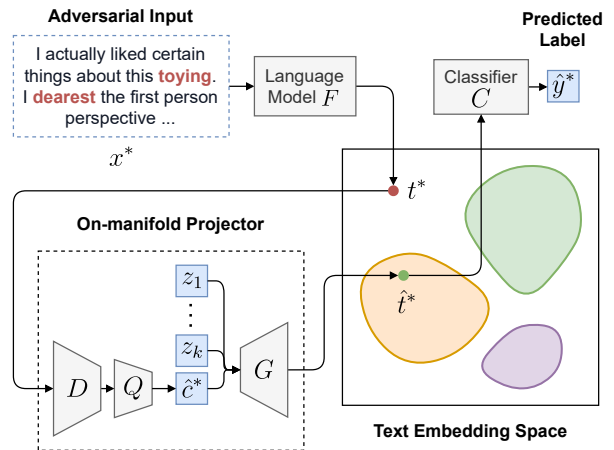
Adversarial Input

I actually liked certain things about this toying. I dearest the first person perspective ...

$x^*$

Language Model $F$

Classifier $C$

Predicted Label

$\hat{y}^*$

$t^*$

On-manifold Projector

$z_1$

$z_k$

$\hat{c}^*$

$D$

$Q$

$G$

$\hat{t}^*$

Text Embedding Space